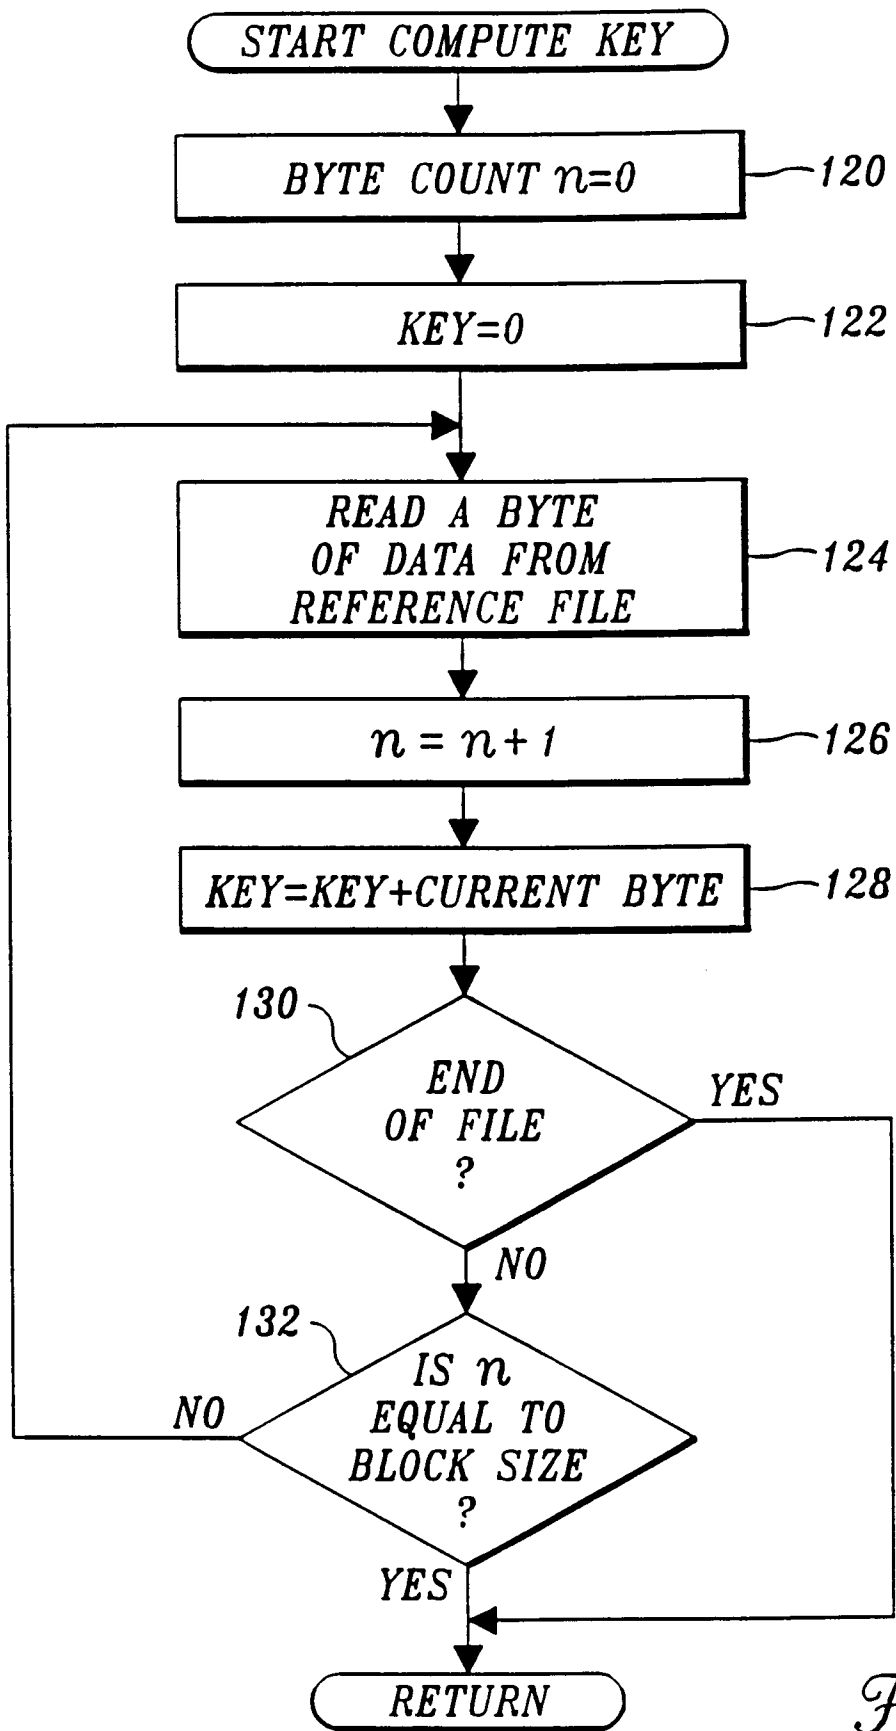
START COMPUTE KEY

BYTE COUNT $n=0$

120

KEY=0

122

READ A BYTE OF DATA FROM REFERENCE FILE

124

$n = n+1$

126

KEY=KEY+CURRENT BYTE

128

130

END OF FILE ?

YES

NO

132

IS $n$ EQUAL TO BLOCK SIZE ?

NO

YES

RETURN

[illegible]